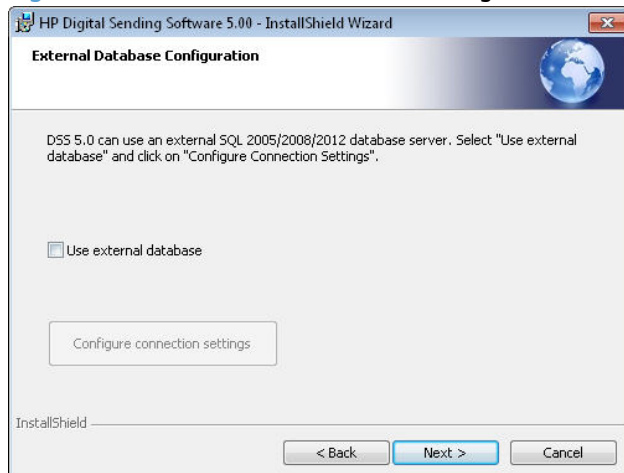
HP Digital Sending Software 5.00 - InstallShield Wizard

External Database Configuration

DSS 5.0 can use an external SQL 2005/2008/2012 database server. Select "Use external database" and click on "Configure Connection Settings".

Use external database

Configure connection settings

InstallShield

< Back

Next >

Cancel